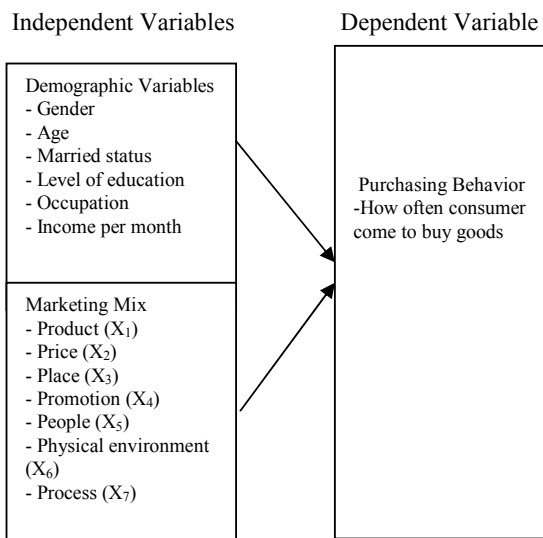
Independent Variables

Dependent Variable

Demographic Variables
- Gender
- Age
- Married status
- Level of education
- Occupation
- Income per month

Marketing Mix
- Product ($X_1$)
- Price ($X_2$)
- Place ($X_3$)
- Promotion ($X_4$)
- People ($X_5$)
- Physical environment ($X_6$)
- Process ($X_7$)

Purchasing Behavior
-How often consumer come to buy goods